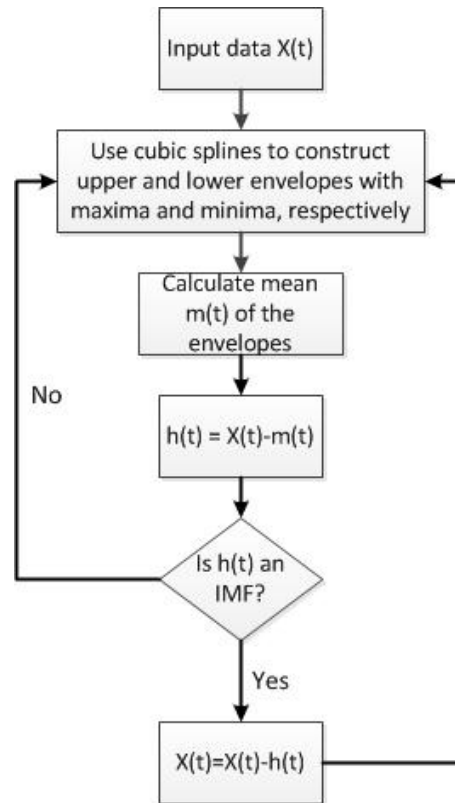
Input data X(t)

Use cubic splines to construct upper and lower envelopes with maxima and minima, respectively

Calculate mean m(t) of the envelopes

No

h(t) = X(t)-m(t)

Is h(t) an IMF?

Yes

X(t)=X(t)-h(t)